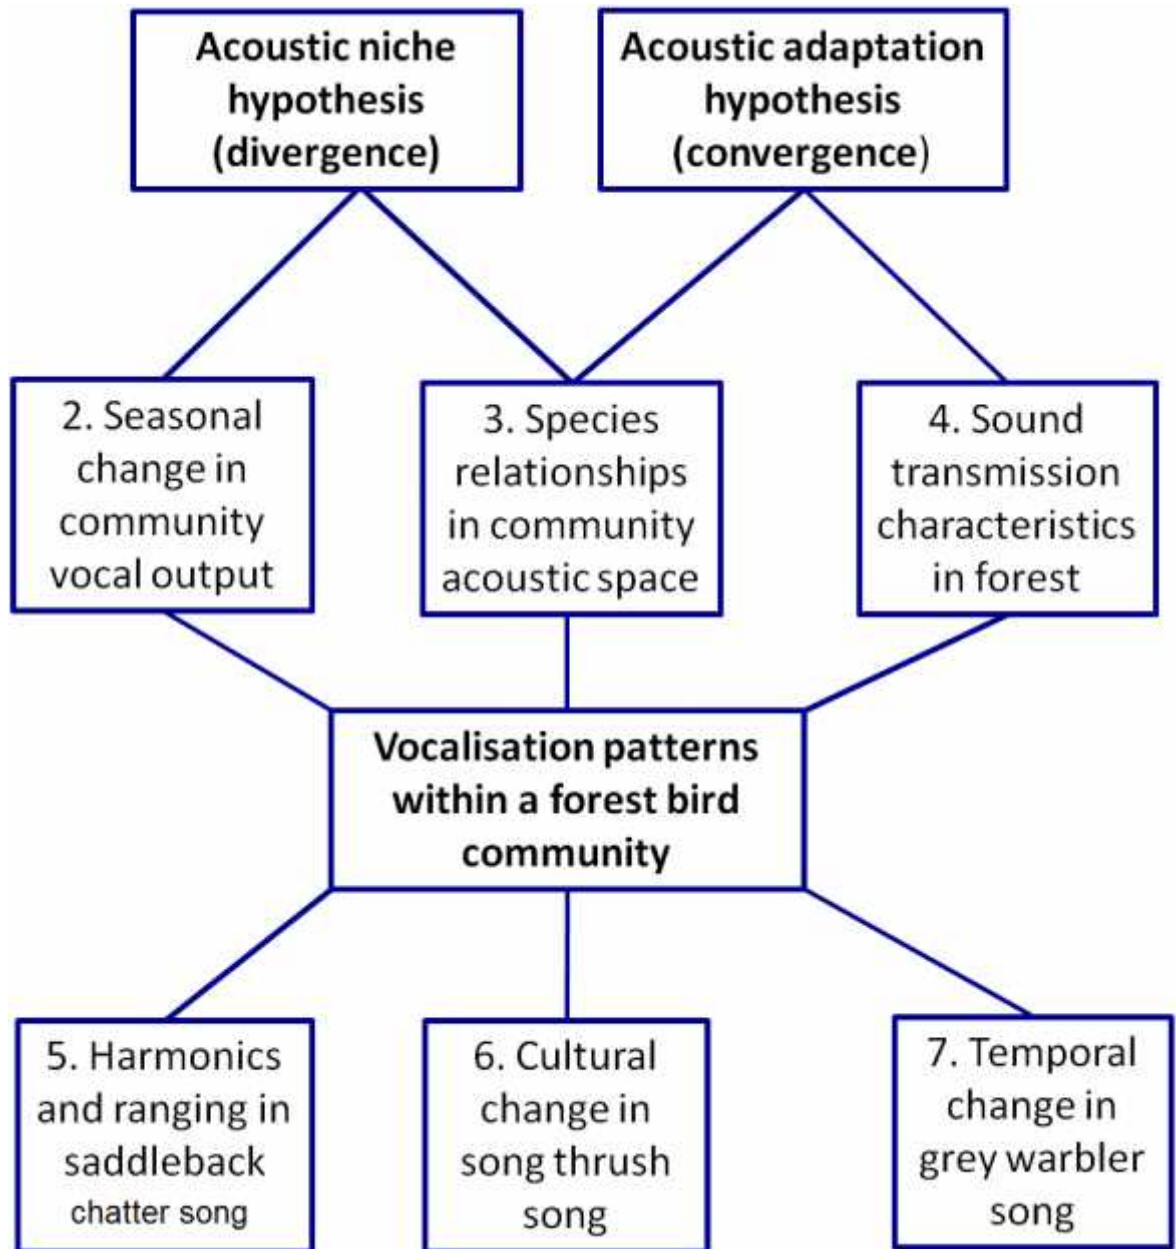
Acoustic niche hypothesis (divergence)

Acoustic adaptation hypothesis (convergence)

2. Seasonal change in community vocal output

3. Species relationships in community acoustic space

4. Sound transmission characteristics in forest

Vocalisation patterns within a forest bird community

5. Harmonics and ranging in saddleback chatter song

6. Cultural change in song thrush song

7. Temporal change in grey warbler song